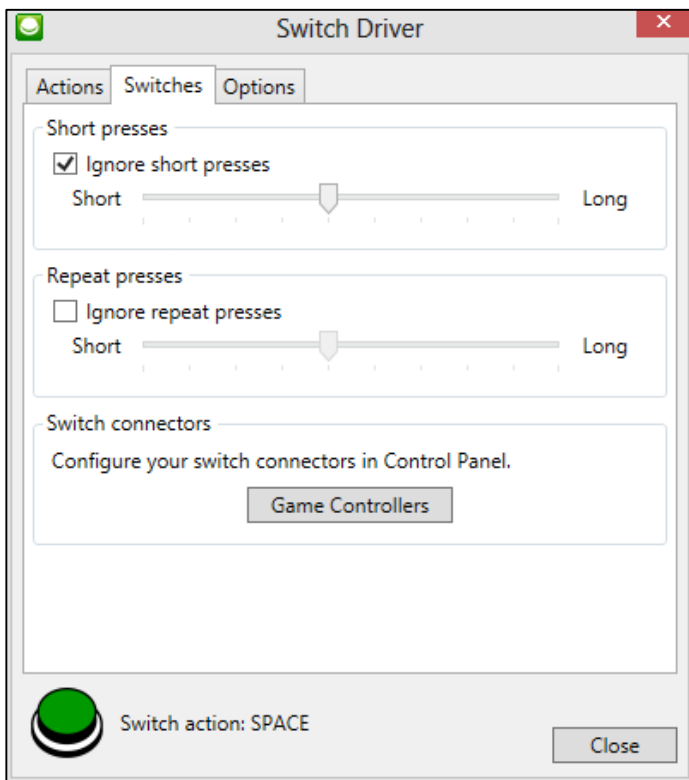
Switch Driver

Actions | Switches | Options

Short presses

Ignore short presses

Short Long

Repeat presses

Ignore repeat presses

Short Long

Switch connectors

Configure your switch connectors in Control Panel.

Game Controllers

Switch action: SPACE

Close